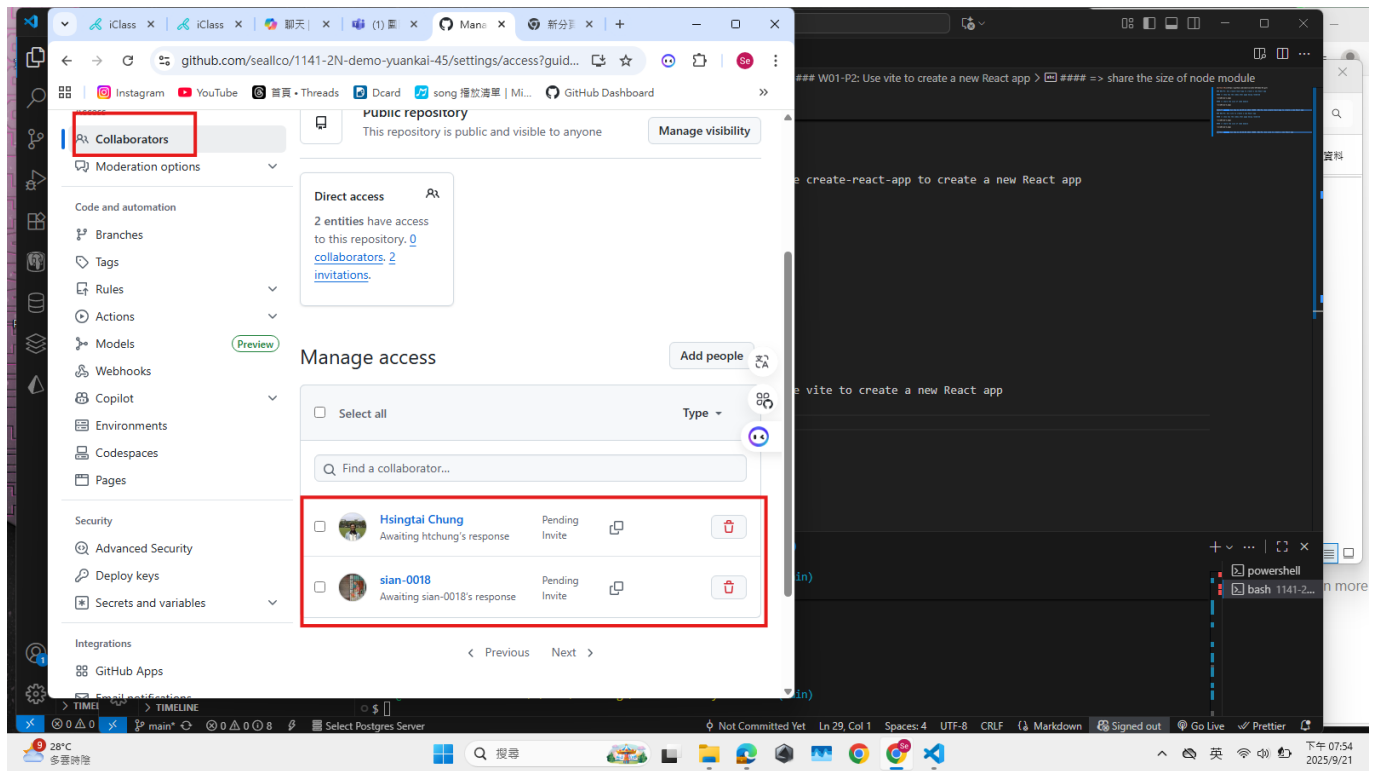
iClass | iClass | 聊天 | (1) 圖 | Mana | 新分

github.com/seallco/1141-2N-demo-yuankai-45/settings/access?guid...

Instagram | YouTube | 首頁 • Threads | Dcard | song 播放清單 | Mi... | GitHub Dashboard

### W01-P2: Use vite to create a new React app > #### => share the size of node module

Collaborators
Moderation options

Code and automation
Branches
Tags
Rules
Actions
Models Preview
Webhooks
Copilot
Environments
Codespaces
Pages

Security
Advanced Security
Deploy keys
Secrets and variables

Integrations
GitHub Apps

Public repository
This repository is public and visible to anyone
Manage visibility

Direct access
2 entities have access to this repository. 0 collaborators. 2 invitations.

Manage access
Add people

Select all
Type

Find a collaborator...

Hsingtai Chung
Awaiting htchung's response
Pending Invite

sian-0018
Awaiting sian-0018's response
Pending Invite

Previous Next

e create-react-app to create a new React app

e vite to create a new React app

powershell
bash 1141-2...

TIMELINE
main* 0 0 8 Select Postgres Server
Not Committed Yet Ln 29, Col 1 Spaces: 4 UTF-8 CRLF Markdown Signed out Go Live Prettier

28°C 多雲時陰
搜尋
英
下午 07:54
2025/9/21